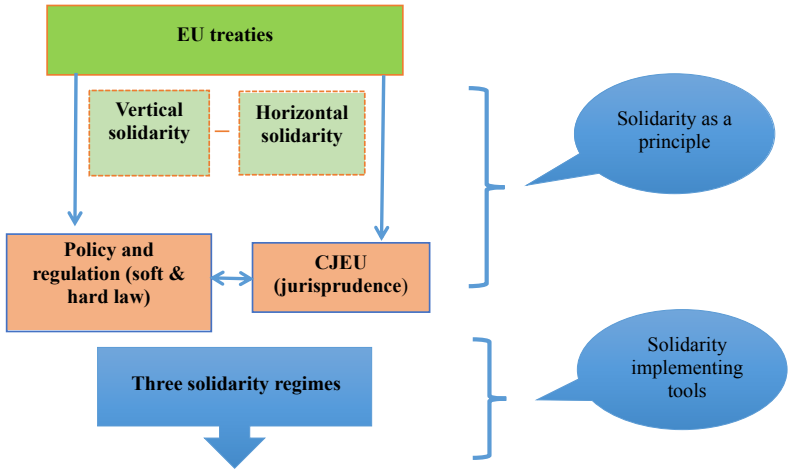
EU treaties

Vertical solidarity

Horizontal solidarity

Solidarity as a principle

Policy and regulation (soft & hard law)

CJEU (jurisprudence)

Three solidarity regimes

Solidarity implementing tools